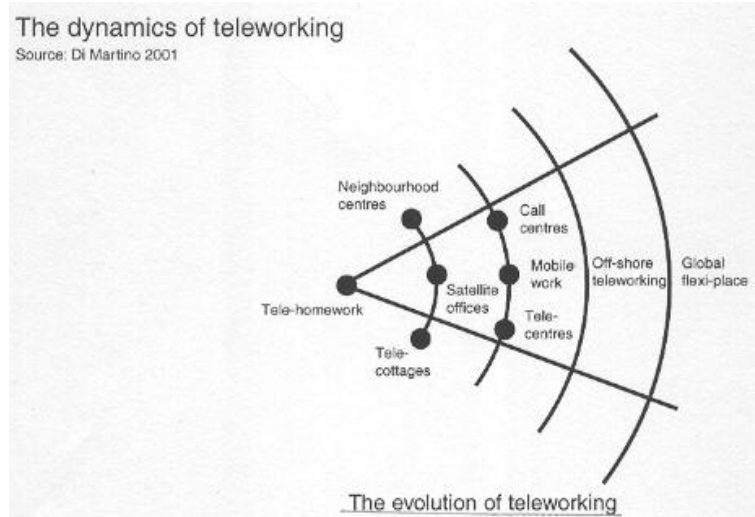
The dynamics of teleworking
Source: Di Martino 2001

Neighbourhood centres

Call centres

Mobile work

Off-shore teleworking

Global flexi-place

Satellite offices

Tele-homework

Tele-centres

Tele-cottages

The evolution of teleworking